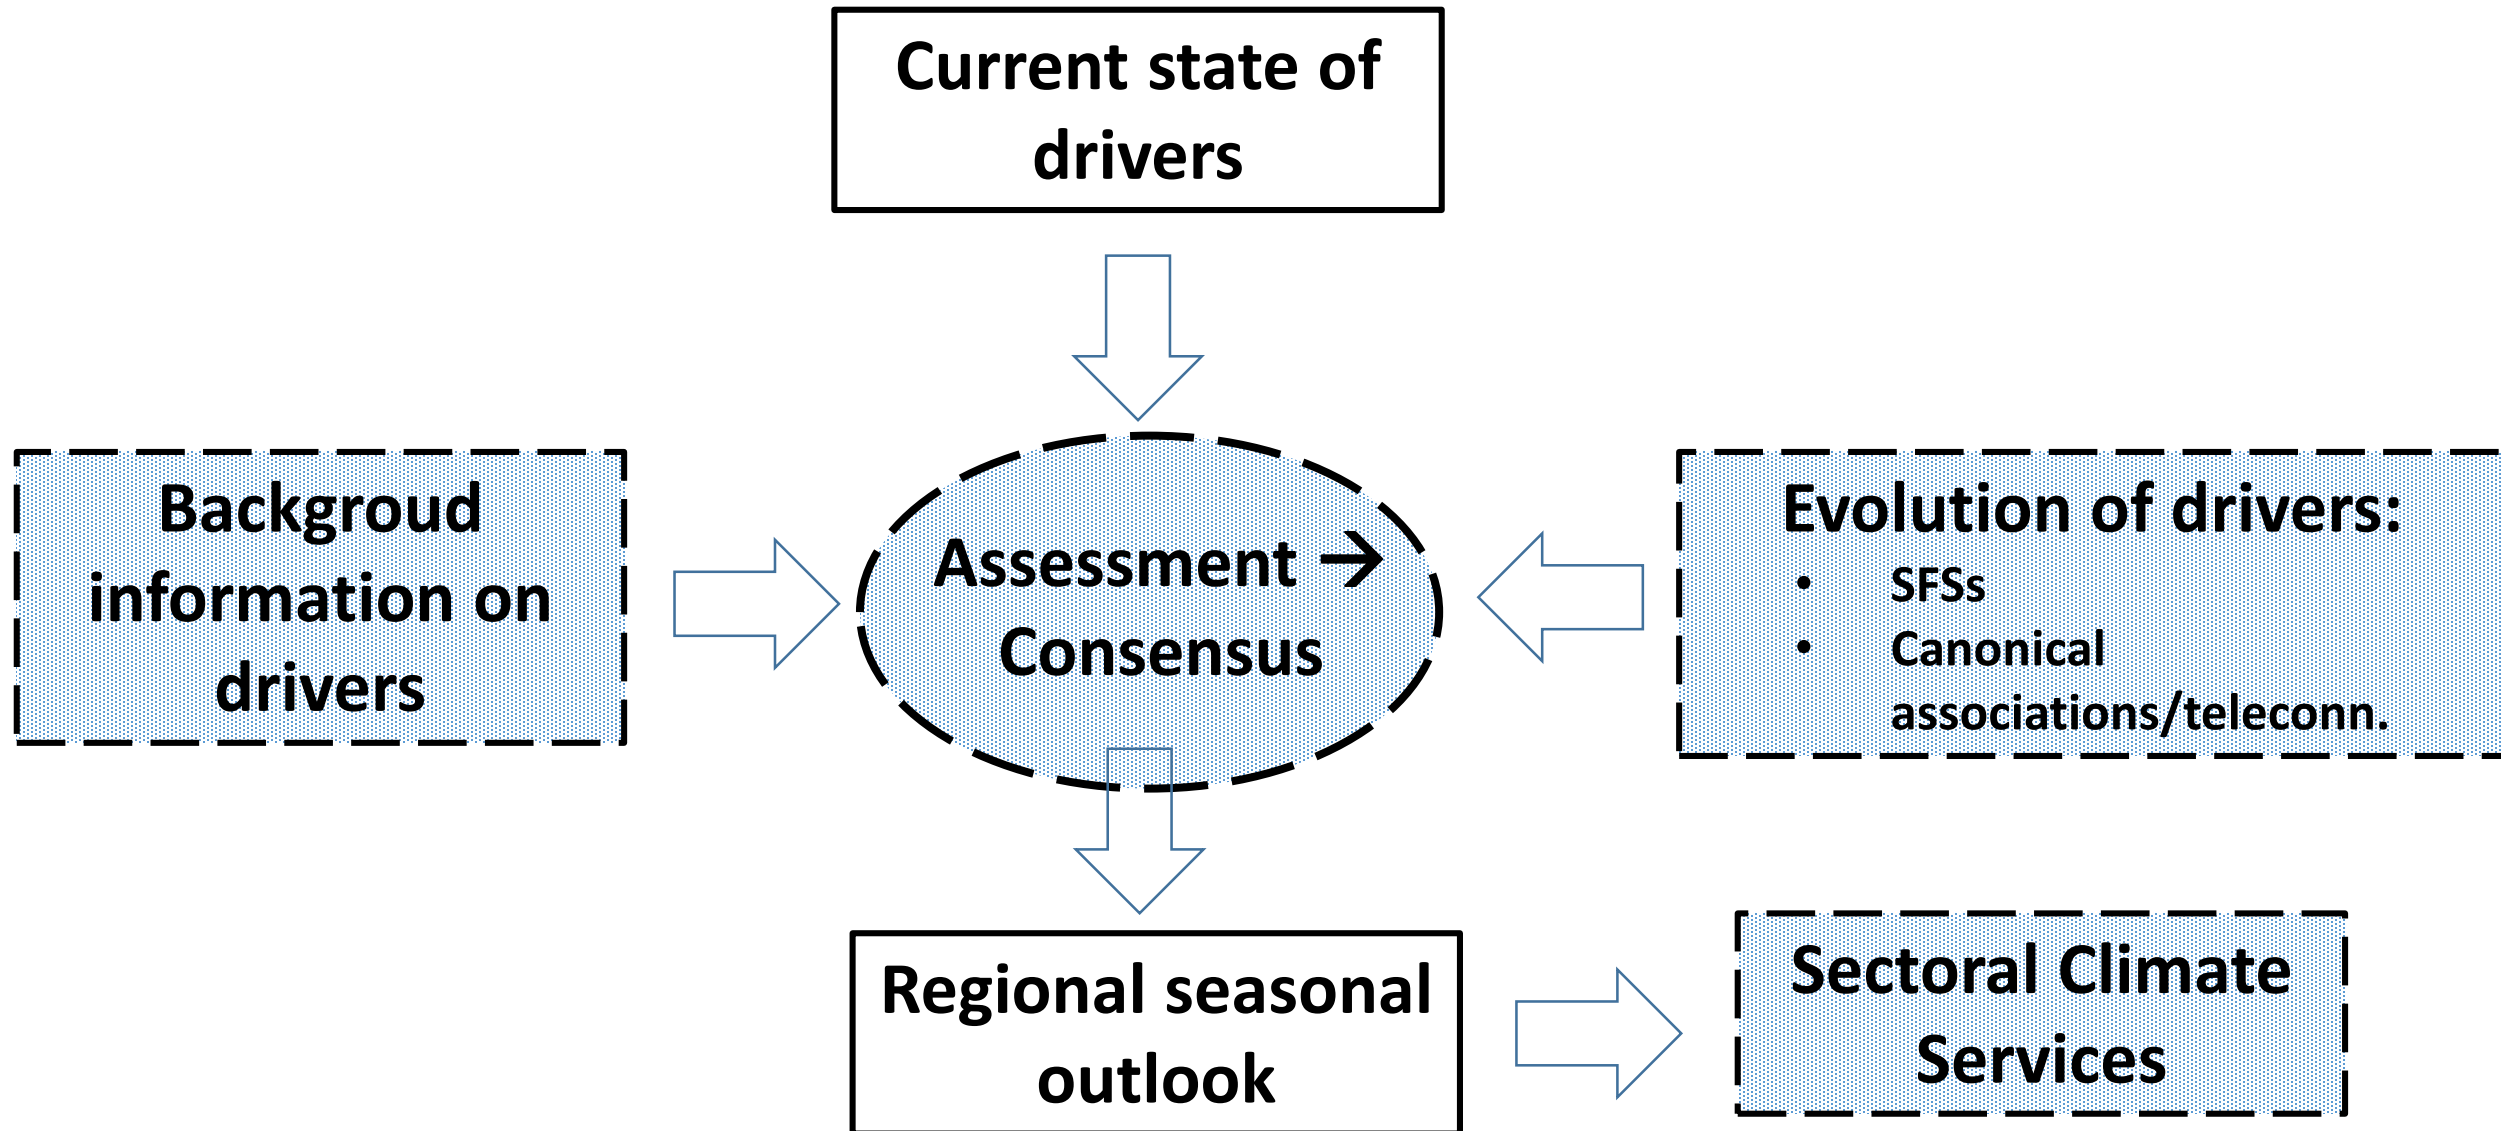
Current state of drivers

Backgroud information on drivers

Assessment → Consensus

Evolution of drivers:
• SFSs
• Canonical associations/teleconn.

Regional seasonal outlook

Sectoral Climate Services